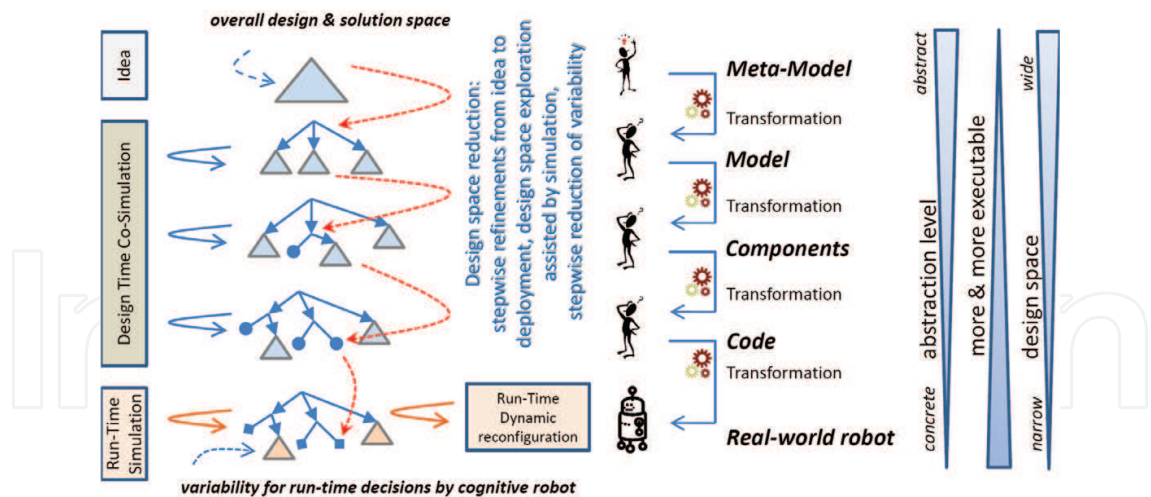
overall design & solution space

Idea

Design Time Co-Simulation

Run-Time Simulation

Design space reduction: stepwise refinements from idea to deployment, design space exploration assisted by simulation, stepwise reduction of variability

Run-Time Dynamic reconfiguration

variability for run-time decisions by cognitive robot

Meta-Model

Transformation

Model

Transformation

Components

Transformation

Code

Transformation

Real-world robot

abstract

abstraction level

concrete

more & more executable

wide

design space

narrow